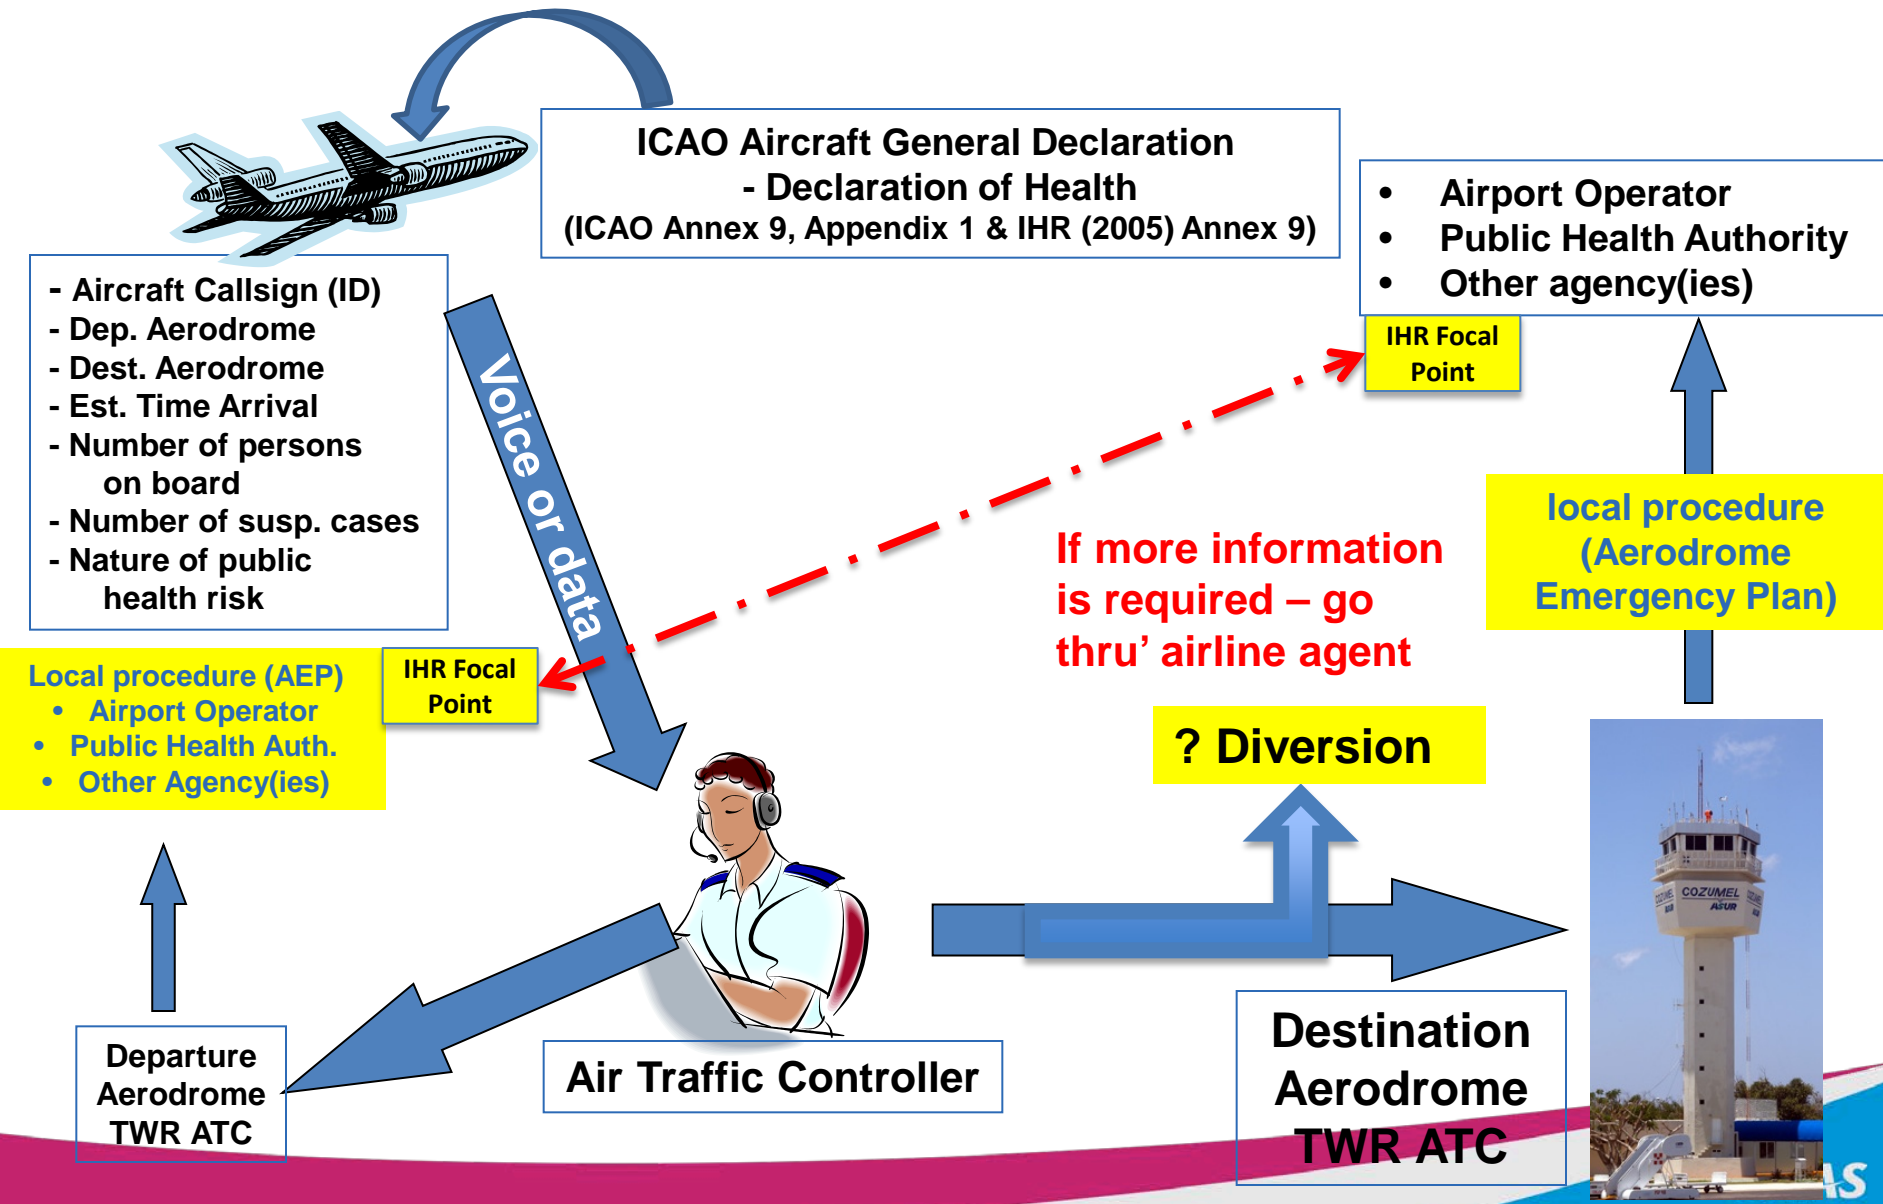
ICAO Aircraft General Declaration
- Declaration of Health
(ICAO Annex 9, Appendix 1 & IHR (2005) Annex 9)

- Aircraft Callsign (ID)
- Dep. Aerodrome
- Dest. Aerodrome
- Est. Time Arrival
- Number of persons on board
- Number of susp. cases
- Nature of public health risk

Voice or data

• Airport Operator
• Public Health Authority
• Other agency(ies)

IHR Focal Point

local procedure (Aerodrome Emergency Plan)

If more information is required – go thru' airline agent

Local procedure (AEP)
• Airport Operator
• Public Health Auth.
• Other Agency(ies)

IHR Focal Point

? Diversion

COZUMEL
ASUR

Departure Aerodrome TWR ATC

Air Traffic Controller

Destination Aerodrome TWR ATC